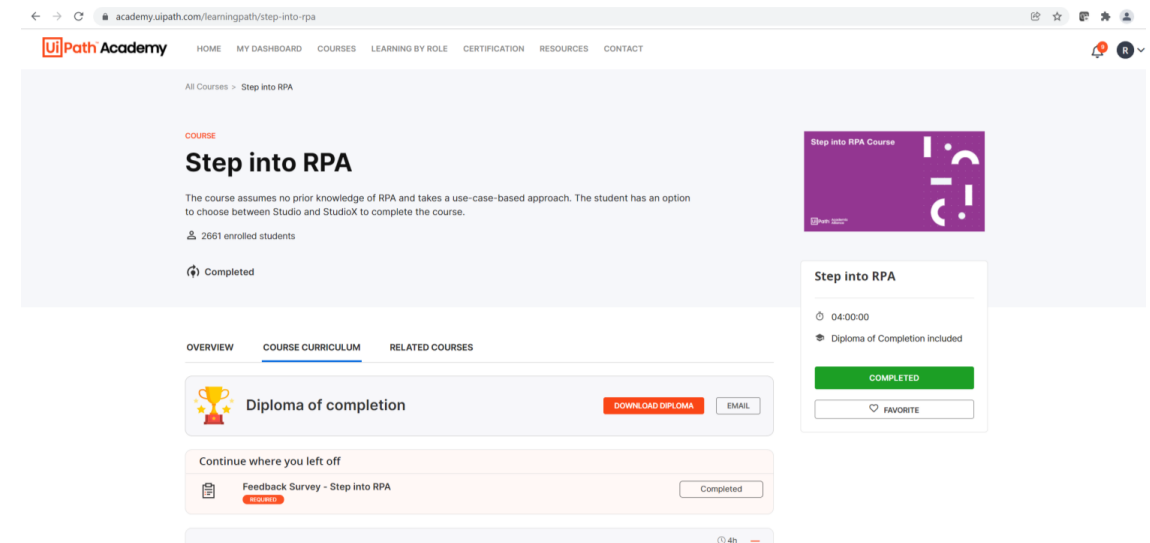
academy.uipath.com/learningpath/step-into-rpa

UiPath Academy HOME MY DASHBOARD COURSES LEARNING BY ROLE CERTIFICATION RESOURCES CONTACT

R

All Courses > Step into RPA

COURSE

Step into RPA

The course assumes no prior knowledge of RPA and takes a use-case-based approach. The student has an option to choose between Studio and StudioX to complete the course.

2661 enrolled students

Completed

Step into RPA Course

UiPath Academy

Step into RPA

04:00:00

Diploma of Completion included

COMPLETED

FAVORITE

OVERVIEW COURSE CURRICULUM RELATED COURSES

Diploma of completion

DOWNLOAD DIPLOMA

EMAIL

Continue where you left off

Feedback Survey - Step into RPA

REQUIRED

Completed

4h